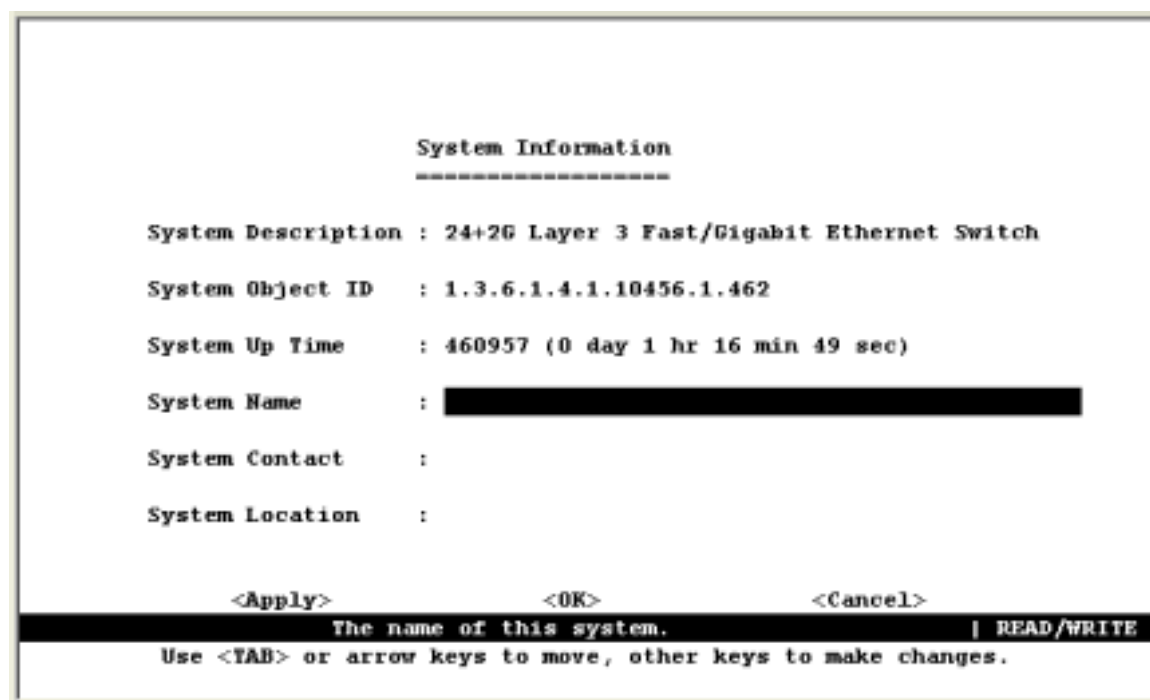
System Information
------------------

System Description : 24+2G Layer 3 Fast/Gigabit Ethernet Switch

System Object ID : 1.3.6.1.4.1.10456.1.462

System Up Time : 460957 (0 day 1 hr 16 min 49 sec)

System Name :

System Contact :

System Location :

<Apply> <OK> <Cancel>

The name of this system. | READ/WRITE

Use <TAB> or arrow keys to move, other keys to make changes.